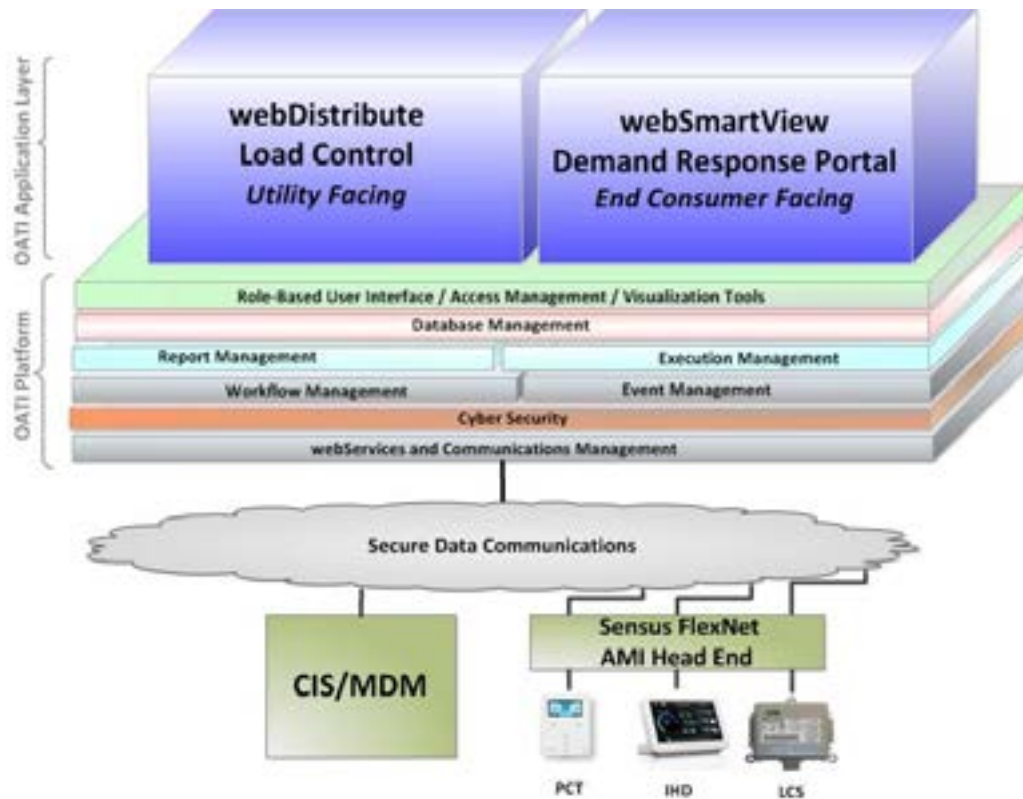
OATI Application Layer

webDistribute
Load Control
*Utility Facing*

webSmartView
Demand Response Portal
*End Consumer Facing*

OATI Platform

Role-Based User Interface / Access Management / Visualization Tools

Database Management

Report Management

Execution Management

Workflow Management

Event Management

Cyber Security

webServices and Communications Management

Secure Data Communications

CIS/MDM

Sensus FlexNet
AMI Head End

PCT

IHD

LCS